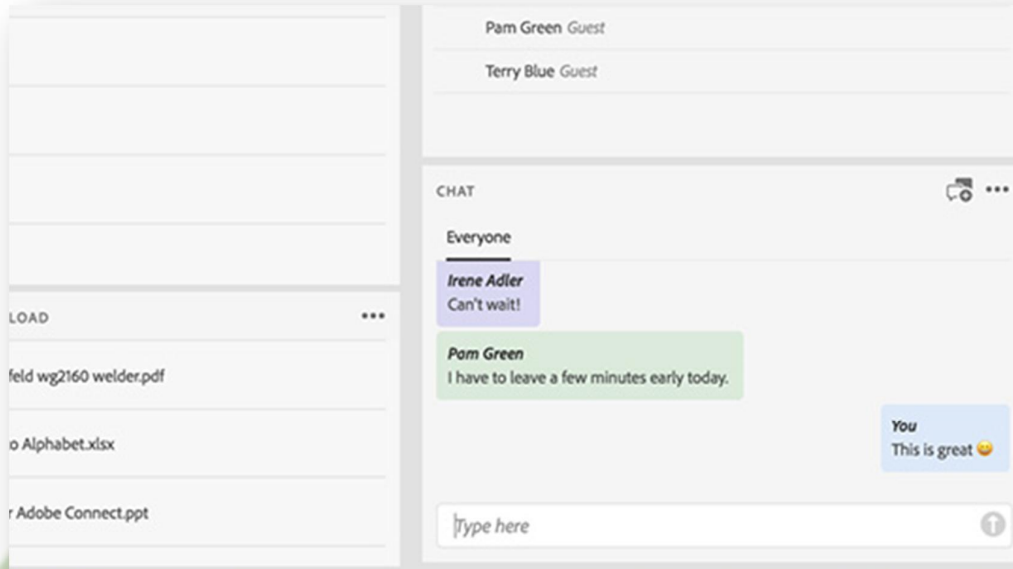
Pam Green Guest

Terry Blue Guest

CHAT

Everyone

Irene Adler
Can't wait!

Pam Green
I have to leave a few minutes early today.

You
This is great 😀

Type here

LOAD •••

feld wg2160 welder.pdf

o Alphabet.xlsx

r Adobe Connect.ppt